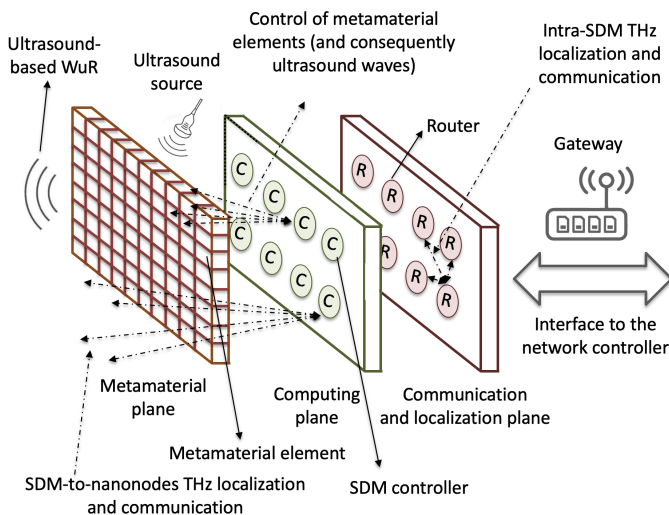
Ultrasound-based WuR

Ultrasound source

Control of metamaterial elements (and consequently ultrasound waves)

Intra-SDM THz localization and communication

Router

Gateway

C C C C C C C C C

R R R R R R R R

Interface to the network controller

Metamaterial plane

Computing plane

Communication and localization plane

Metamaterial element

SDM-to-nanonodes THz localization and communication

SDM controller